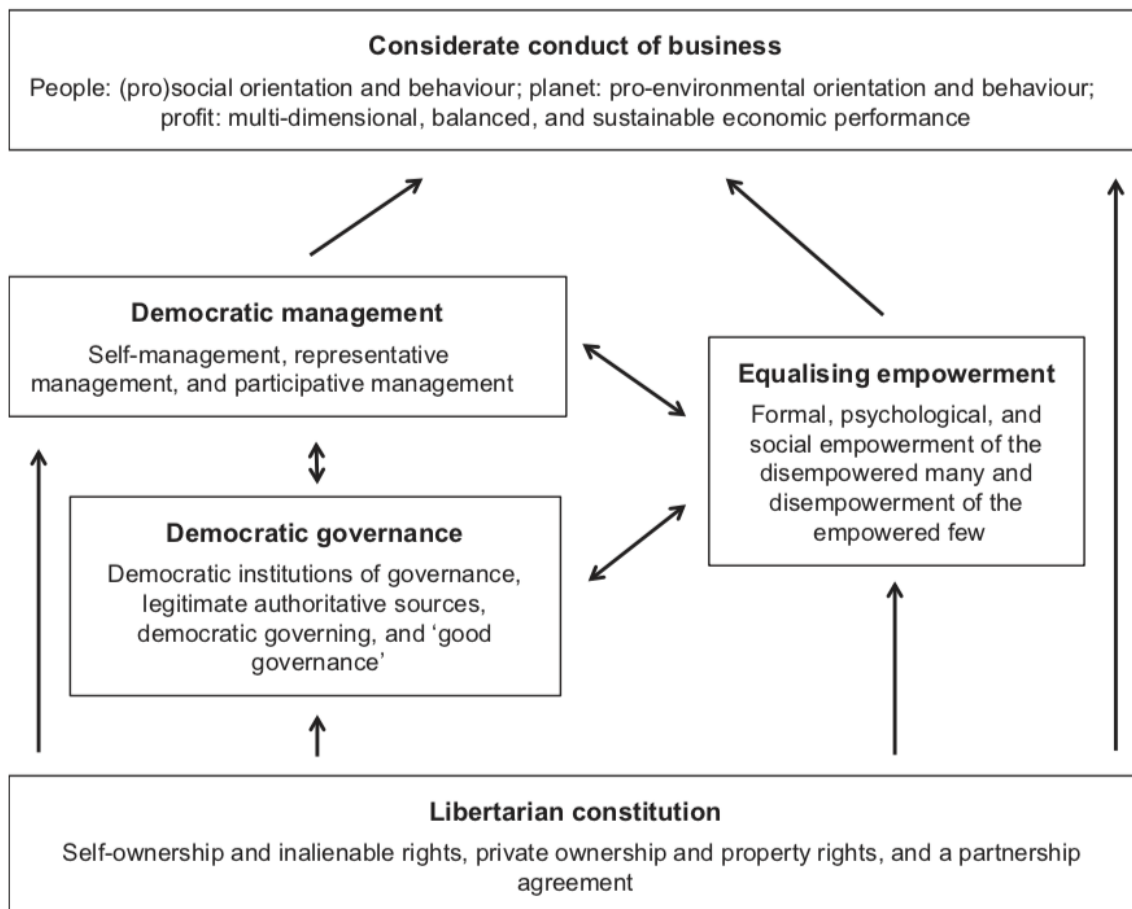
Considerate conduct of business

People: (pro)social orientation and behaviour; planet: pro-environmental orientation and behaviour; profit: multi-dimensional, balanced, and sustainable economic performance

Democratic management

Self-management, representative management, and participative management

Equalising empowerment

Formal, psychological, and social empowerment of the disempowered many and disempowerment of the empowered few

Democratic governance

Democratic institutions of governance, legitimate authoritative sources, democratic governing, and ‘good governance’

Libertarian constitution

Self-ownership and inalienable rights, private ownership and property rights, and a partnership agreement